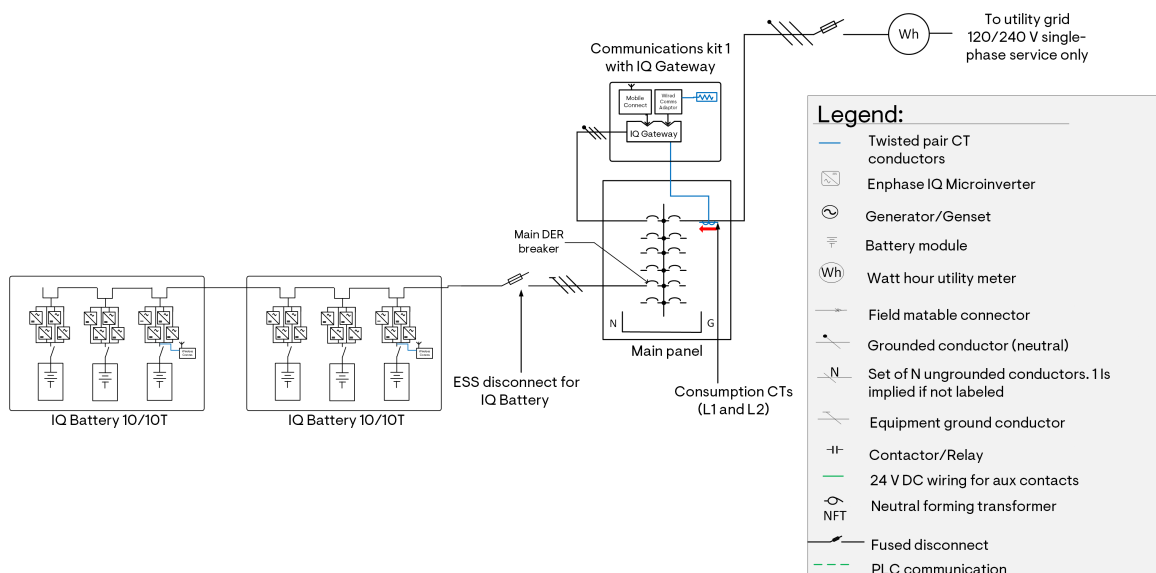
To utility grid 120/240 V single-phase service only

Wh

Communications kit 1 with IQ Gateway

Mobile Connect

Wired Comms Adaptor

IQ Gateway

Main DER breaker

N

G

Main panel

ESS disconnect for IQ Battery

Consumption CTs (L1 and L2)

IQ Battery 10/10T

IQ Battery 10/10T

Legend:

Twisted pair CT conductors

Enphase IQ Microinverter

Generator/Genset

Battery module

Watt hour utility meter

Field matable connector

Grounded conductor (neutral)

Set of N ungrounded conductors. 1 Is implied if not labeled

Equipment ground conductor

Contactor/Relay

24 V DC wiring for aux contacts

NFT

Neutral forming transformer

Fused disconnect

PLC communication